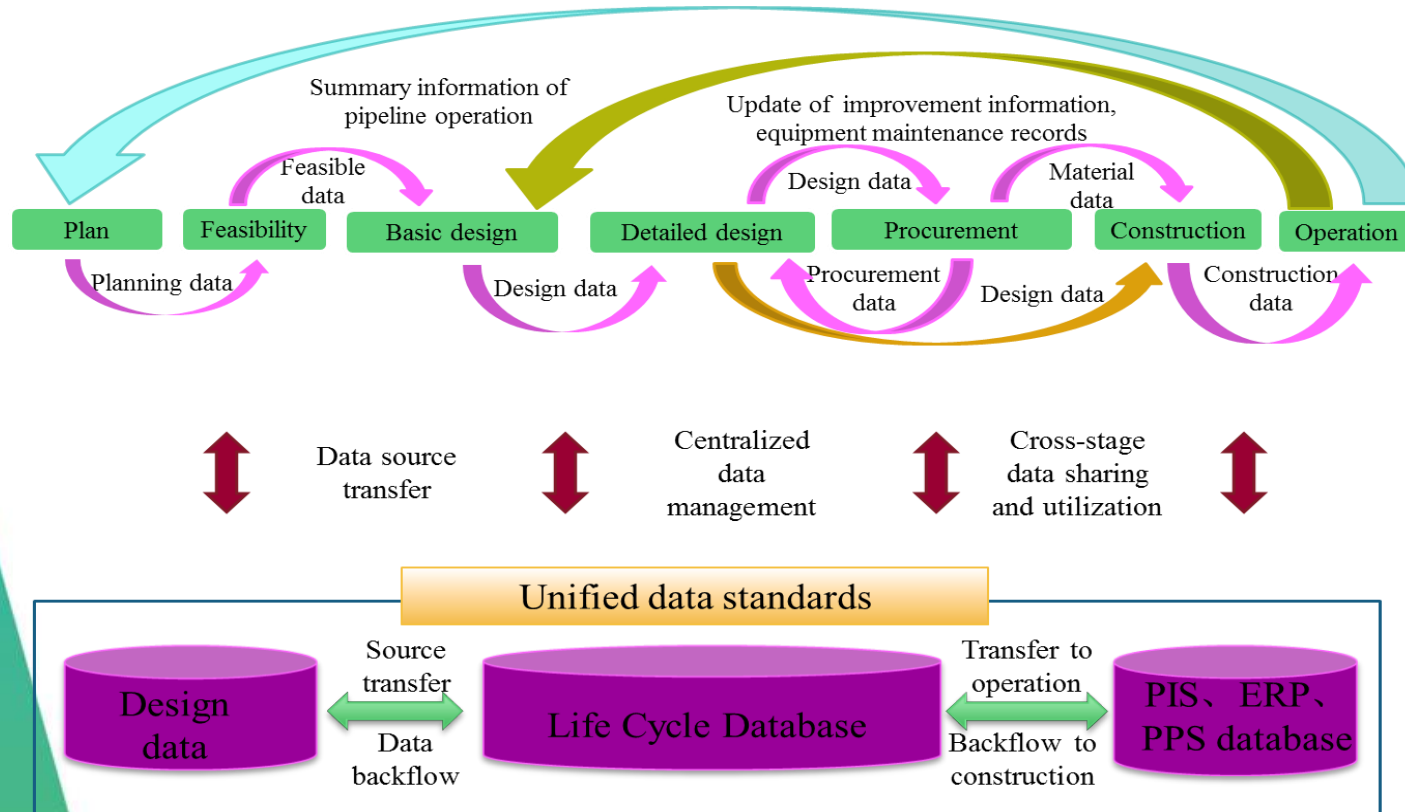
Summary information of pipeline operation

Update of improvement information, equipment maintenance records

Feasible data

Design data

Material data

Plan

Feasibility

Basic design

Detailed design

Procurement

Construction

Operation

Planning data

Design data

Procurement data

Design data

Construction data

Data source transfer

Centralized data management

Cross-stage data sharing and utilization

Unified data standards

Design data

Source transfer

Data backflow

Life Cycle Database

Transfer to operation

Backflow to construction

PIS、ERP、PPS database